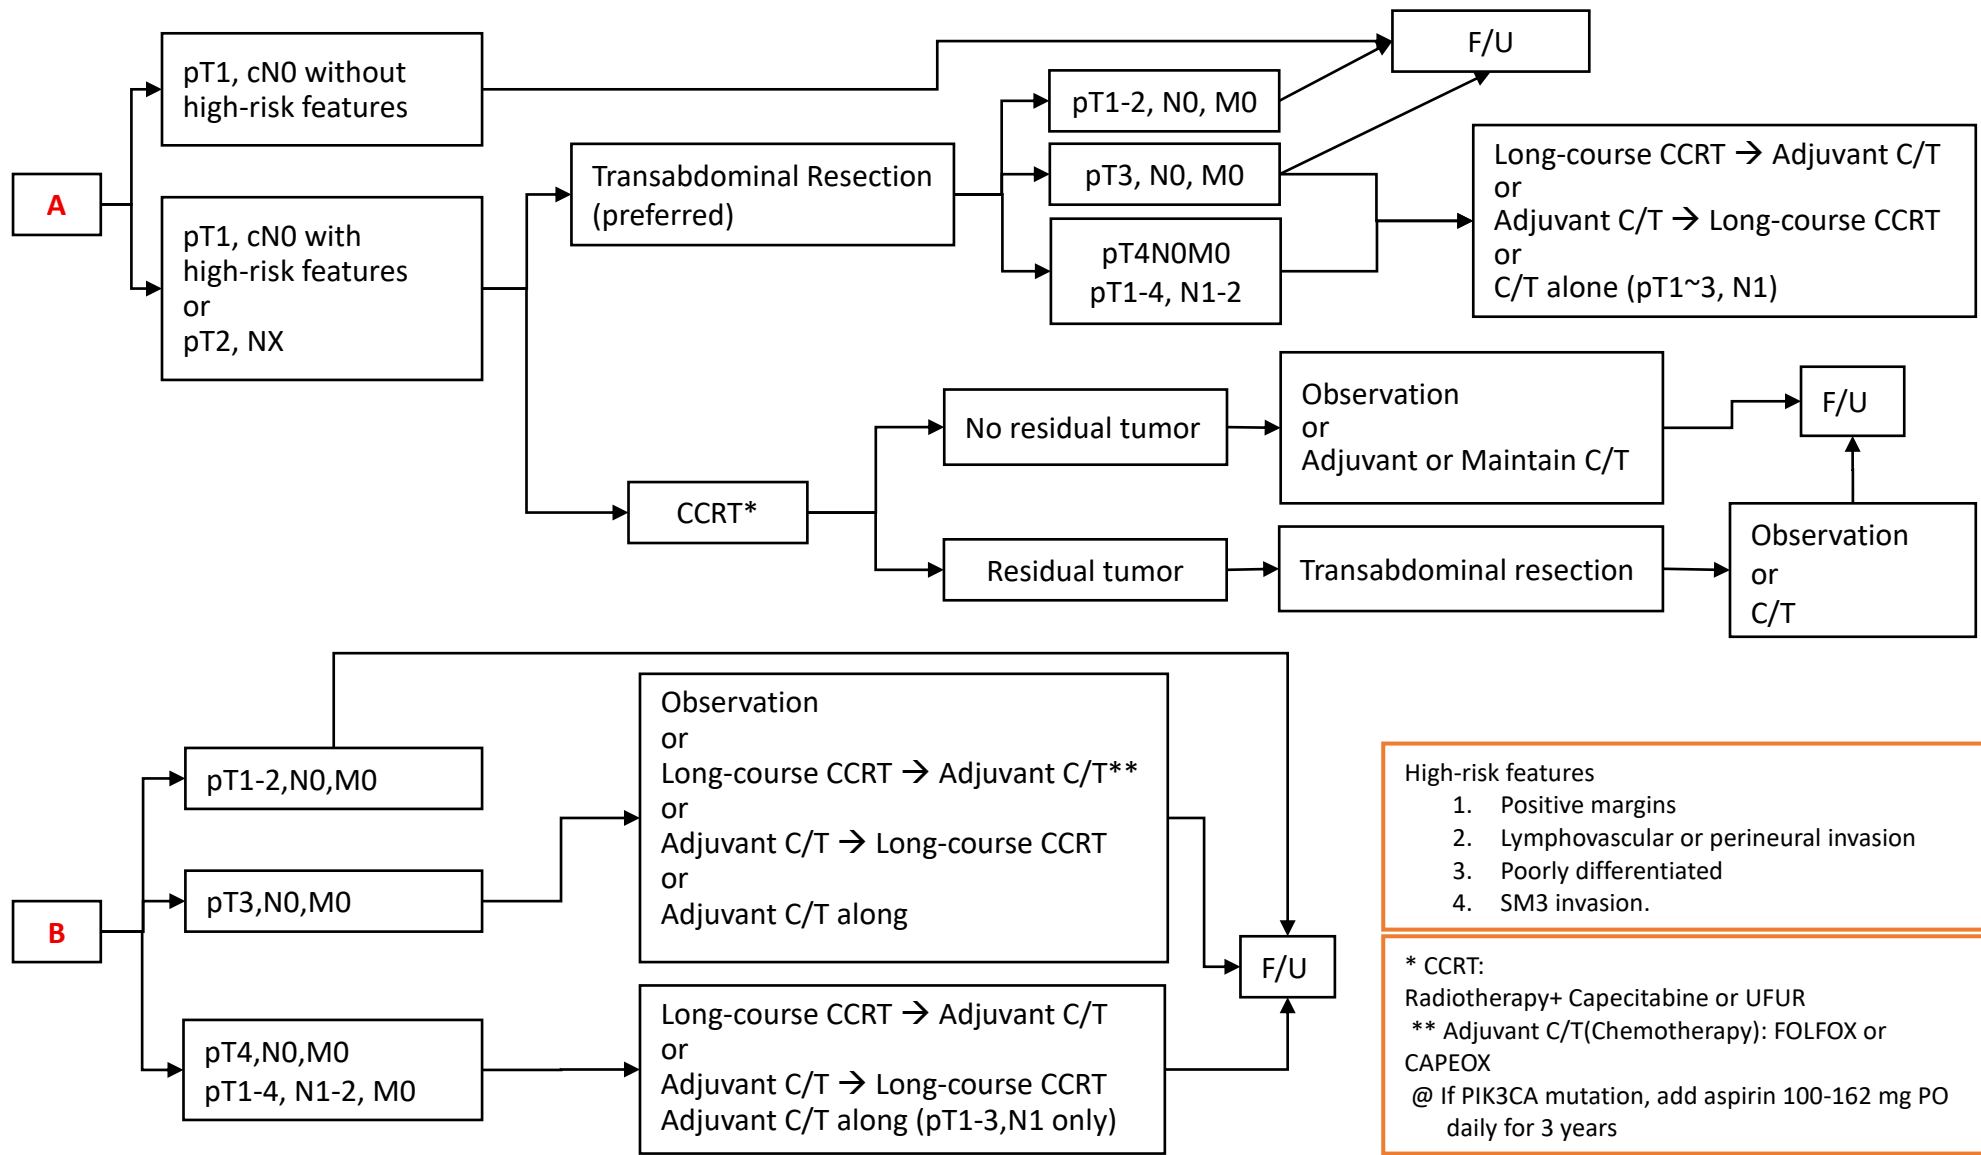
A

pT1, cN0 without high-risk features

pT1, cN0 with high-risk features or pT2, NX

F/U

Transabdominal Resection (preferred)

pT1-2, N0, M0

pT3, N0, M0

pT4N0M0
pT1-4, N1-2

Long-course CCRT → Adjuvant C/T
or
Adjuvant C/T → Long-course CCRT
or
C/T alone (pT1~3, N1)

CCRT*

No residual tumor

Observation
or
Adjuvant or Maintain C/T

F/U

Residual tumor

Transabdominal resection

Observation
or
C/T

B

pT1-2,N0,M0

pT3,N0,M0

pT4,N0,M0
pT1-4, N1-2, M0

Observation
or
Long-course CCRT → Adjuvant C/T**
or
Adjuvant C/T → Long-course CCRT
or
Adjuvant C/T along

Long-course CCRT → Adjuvant C/T
or
Adjuvant C/T → Long-course CCRT
Adjuvant C/T along (pT1-3,N1 only)

F/U

High-risk features
1. Positive margins
2. Lymphovascular or perineural invasion
3. Poorly differentiated
4. SM3 invasion.

* CCRT:
Radiotherapy+ Capecitabine or UFUR
** Adjuvant C/T(Chemotherapy): FOLFOX or CAPEOX
@ If PIK3CA mutation, add aspirin 100-162 mg PO daily for 3 years